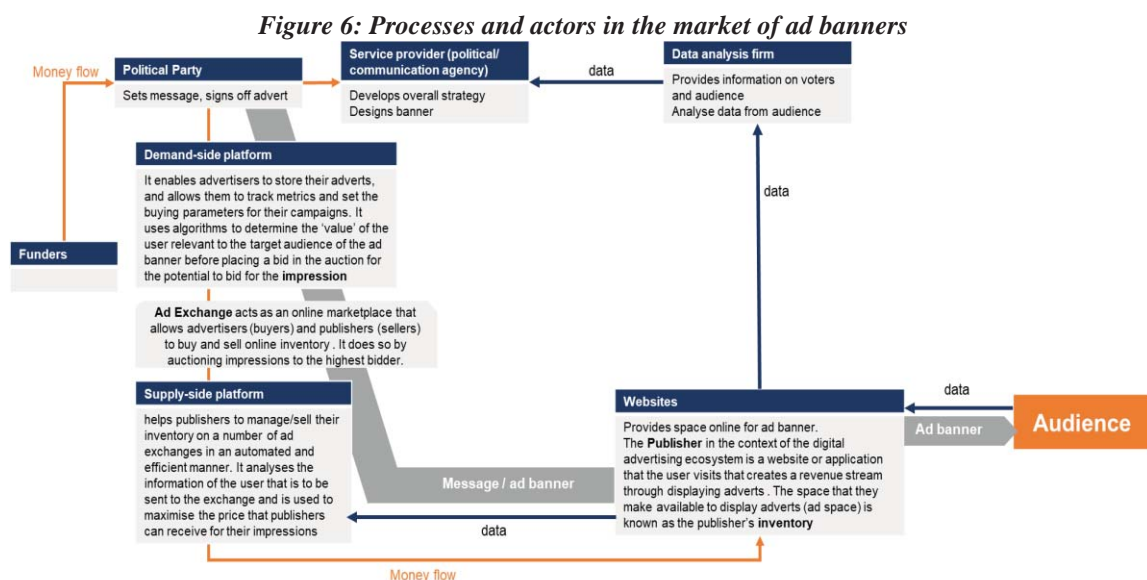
*Figure 6: Processes and actors in the market of ad banners*

Money flow

Political Party

Sets message, signs off advert

Service provider (political/ communication agency)

Develops overall strategy
Designs banner

data

Data analysis firm

Provides information on voters and audience
Analyse data from audience

Demand-side platform

It enables advertisers to store their adverts, and allows them to track metrics and set the buying parameters for their campaigns. It uses algorithms to determine the 'value' of the user relevant to the target audience of the ad banner before placing a bid in the auction for the potential to bid for the **impression**

data

Funders

**Ad Exchange** acts as an online marketplace that allows advertisers (buyers) and publishers (sellers) to buy and sell online inventory . It does so by auctioning impressions to the highest bidder.

Supply-side platform

helps publishers to manage/sell their inventory on a number of ad exchanges in an automated and efficient manner. It analyses the information of the user that is to be sent to the exchange and is used to maximise the price that publishers can receive for their impressions

Message / ad banner

data

Websites

Provides space online for ad banner.
The **Publisher** in the context of the digital advertising ecosystem is a website or application that the user visits that creates a revenue stream through displaying adverts . The space that they make available to display adverts (ad space) is known as the publisher's **inventory**

data

Ad banner

Audience

Money flow